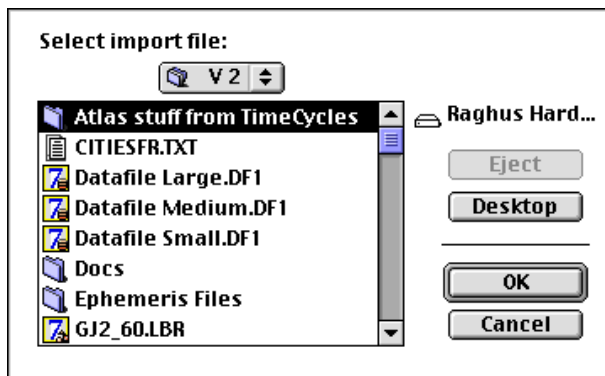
Select import file:

V 2

Atlas stuff from TimeCycles
CITIESFR.TXT
Datafile Large.DF1
Datafile Medium.DF1
Datafile Small.DF1
Docs
Ephemeris Files
GJ2_60.LBR

Raghus Hard...

Eject

Desktop

OK

Cancel